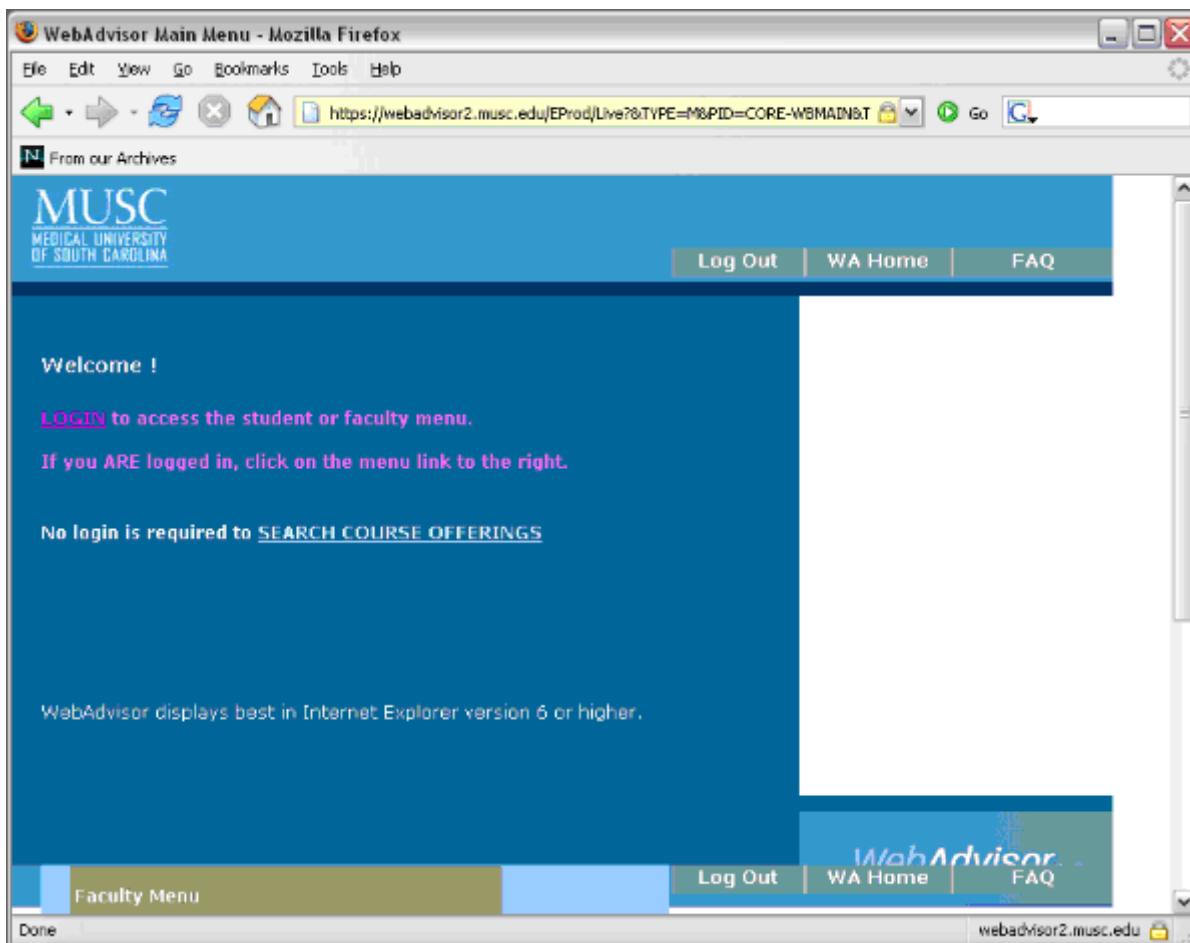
WebAdvisor Main Menu - Mozilla Firefox

File Edit View Go Bookmarks Tools Help

https://webadvisor2.musc.edu/EProd/Live?&TYPE=M&PID=CORE-WBMAIN&T

Go

From our Archives

MUSC
MEDICAL UNIVERSITY OF SOUTH CAROLINA

Log Out | WA Home | FAQ

Welcome !

LOGIN to access the student or faculty menu.

If you ARE logged in, click on the menu link to the right.

No login is required to SEARCH COURSE OFFERINGS

WebAdvisor displays best in Internet Explorer version 6 or higher.

WebAdvisor

Faculty Menu

Log Out | WA Home | FAQ

Done

webadvisor2.musc.edu